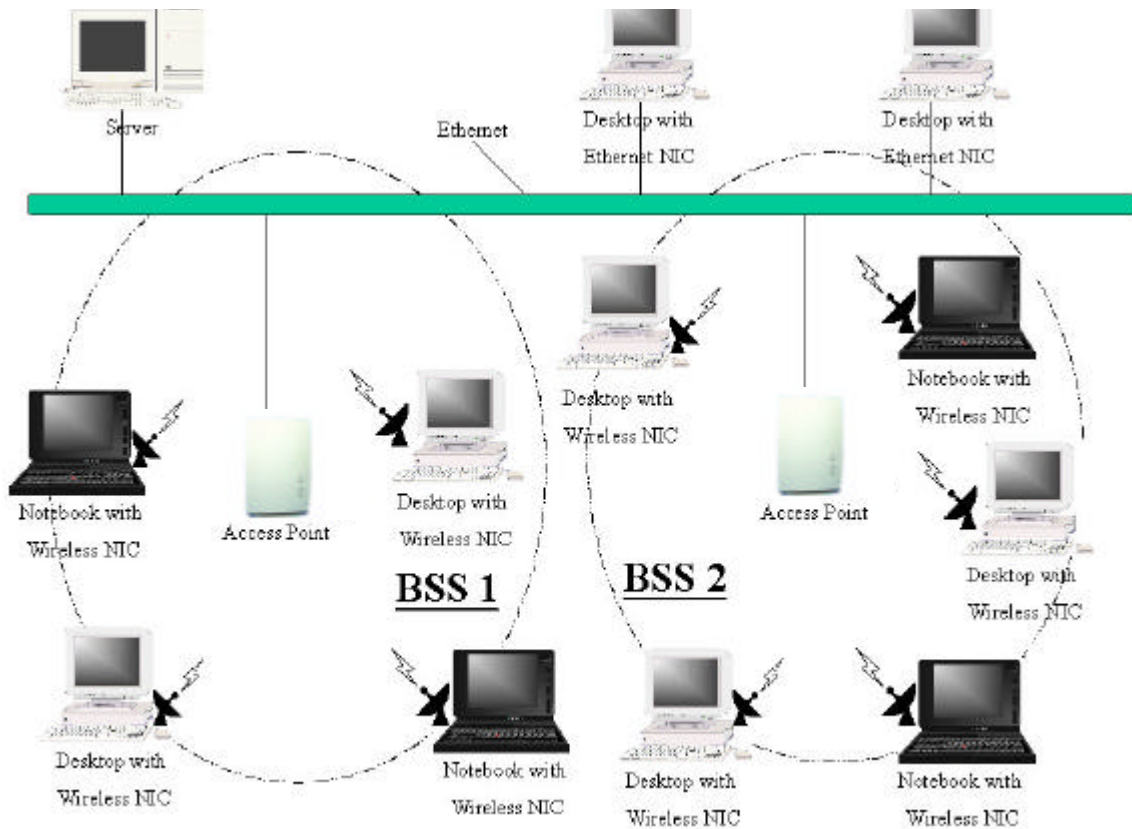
Server

Ethernet

Desktop with Ethernet NIC

Desktop with Ethernet NIC

Desktop with Wireless NIC

Notebook with Wireless NIC

Notebook with Wireless NIC

Access Point

Desktop with Wireless NIC

Access Point

Desktop with Wireless NIC

BSS 1

BSS 2

Desktop with Wireless NIC

Notebook with Wireless NIC

Desktop with Wireless NIC

Notebook with Wireless NIC